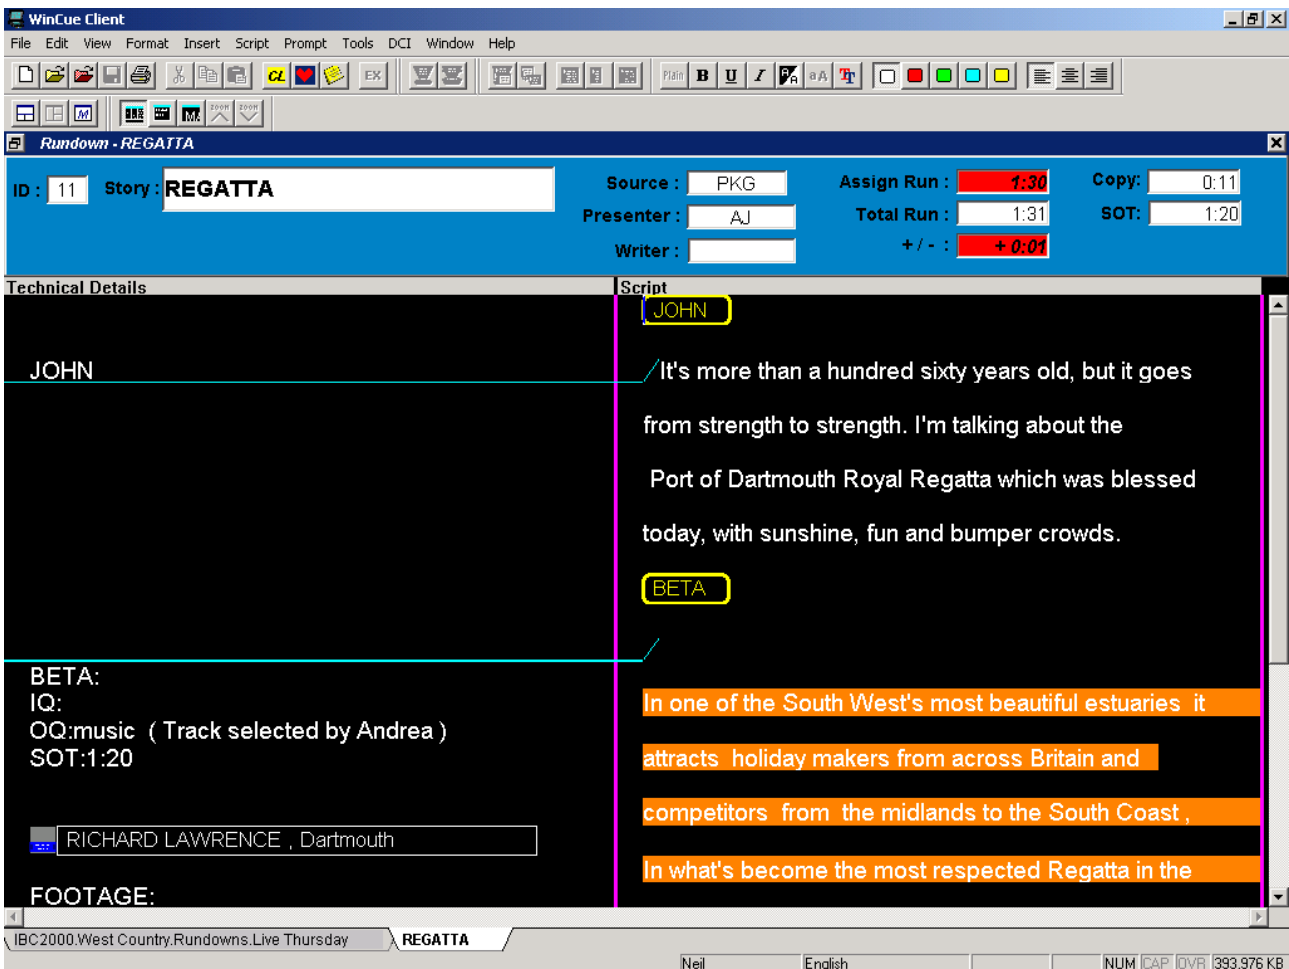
WinCue Client

File Edit View Format Insert Script Prompt Tools DCI Window Help

Plain B U I aA

Rundown - REGATTA

ID : 11 Story : REGATTA

Source : PKG
Presenter : AJ
Writer :

Assign Run : 1:30
Total Run : 1:31
+ / - : + 0:01

Copy: 0:11
SOT: 1:20

Technical Details

JOHN

BETA:
IQ:
OQ:music ( Track selected by Andrea )
SOT:1:20

RICHARD LAWRENCE , Dartmouth

FOOTAGE:

Script

JOHN

It's more than a hundred sixty years old, but it goes from strength to strength. I'm talking about the Port of Dartmouth Royal Regatta which was blessed today, with sunshine, fun and bumper crowds.

BETA

In one of the South West's most beautiful estuaries it attracts holiday makers from across Britain and competitors from the midlands to the South Coast , In what's become the most respected Regatta in the

IBC2000.West Country.Rundowns.Live Thursday REGATTA

Neil English NUM CAP OVR 393,976 KB